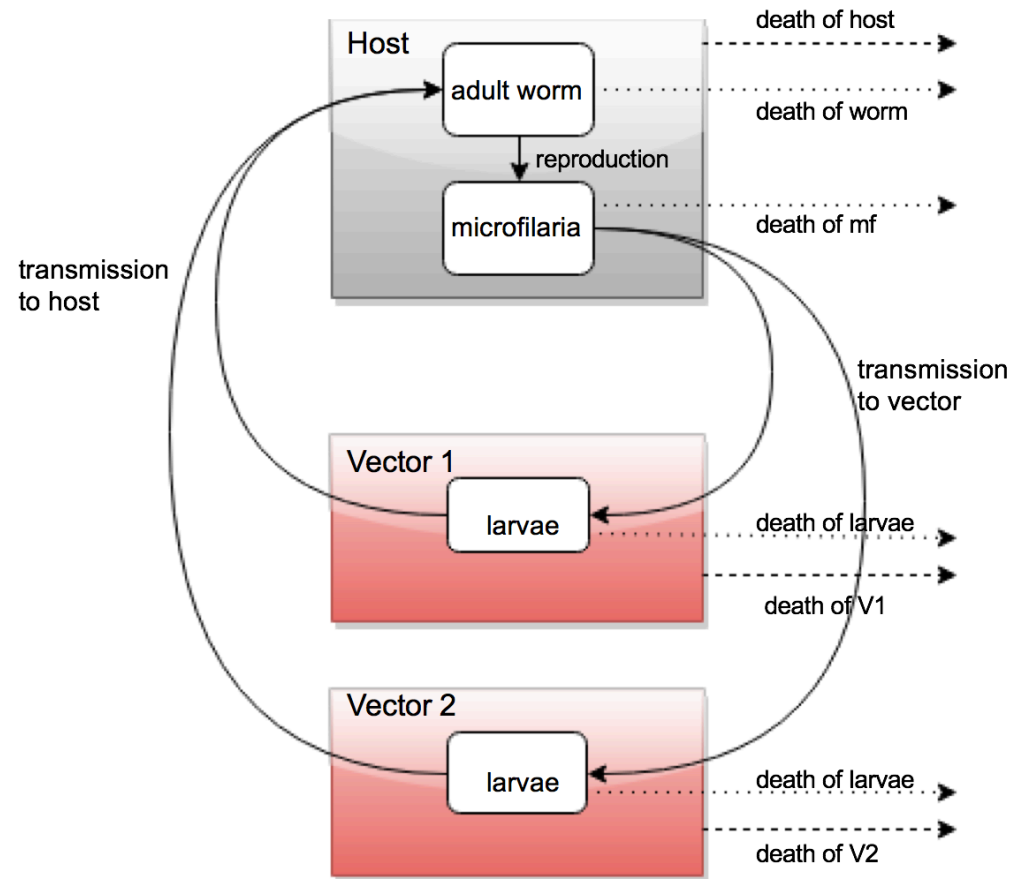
Host

adult worm

reproduction

microfilaria

death of host

death of worm

death of mf

transmission to host

transmission to vector

Vector 1

larvae

death of larvae

death of V1

Vector 2

larvae

death of larvae

death of V2